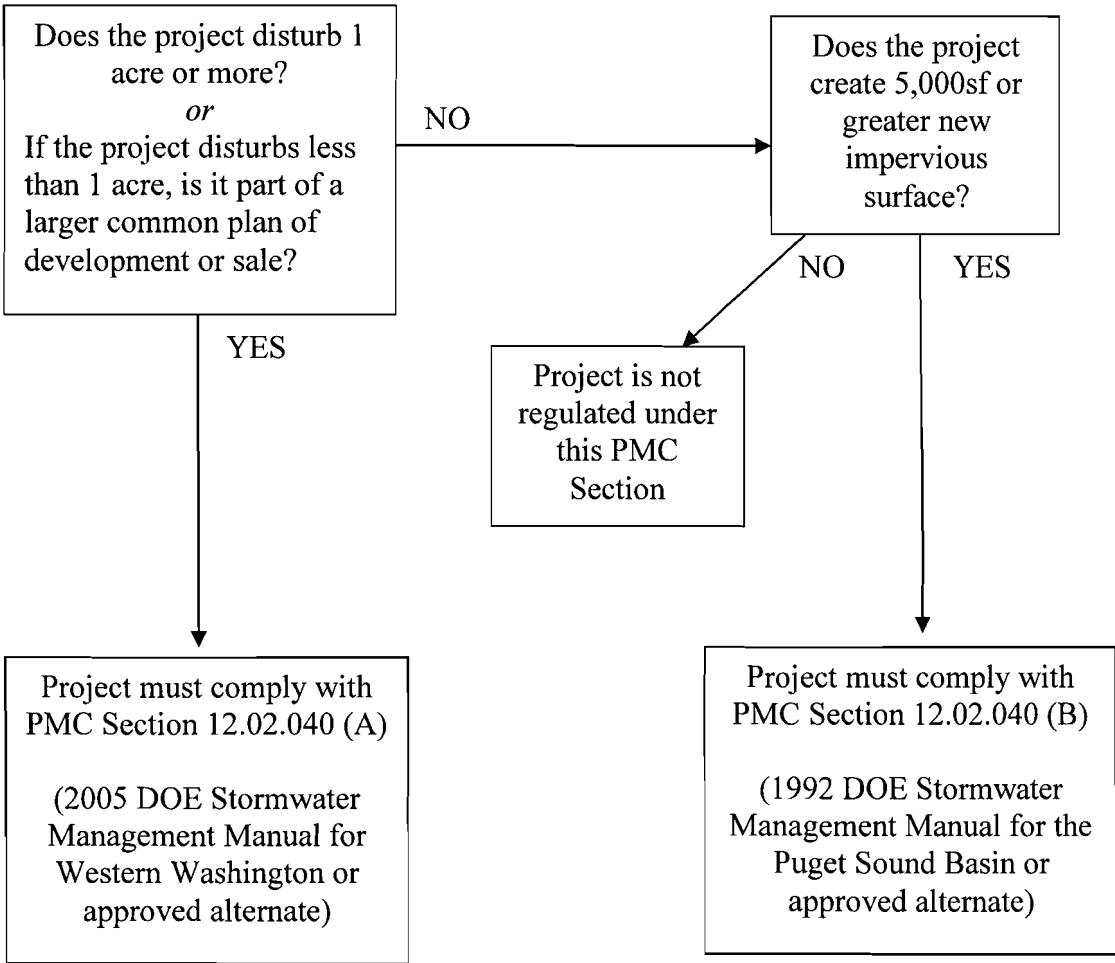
Does the project disturb 1 acre or more?
*or*
If the project disturbs less than 1 acre, is it part of a larger common plan of development or sale?

NO

Does the project create 5,000sf or greater new impervious surface?

NO

YES

YES

Project is not regulated under this PMC Section

Project must comply with PMC Section 12.02.040 (A)

(2005 DOE Stormwater Management Manual for Western Washington or approved alternate)

Project must comply with PMC Section 12.02.040 (B)

(1992 DOE Stormwater Management Manual for the Puget Sound Basin or approved alternate)